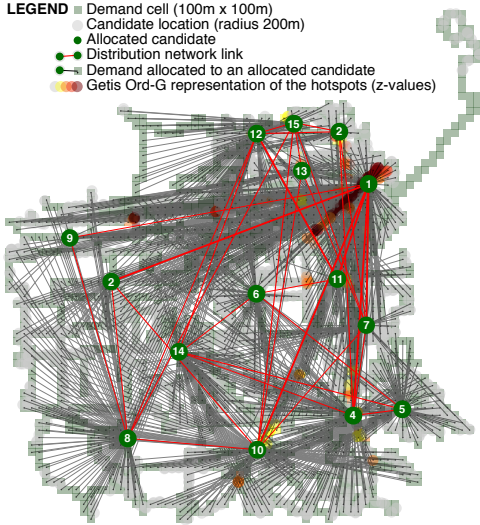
LEGEND Demand cell (100m x 100m)
Candidate location (radius 200m)
Allocated candidate
Distribution network link
Demand allocated to an allocated candidate
Getis Ord-G representation of the hotspots (z-values)

15
12
2
13
1
9
2
6
11
7
14
4
5
8
10